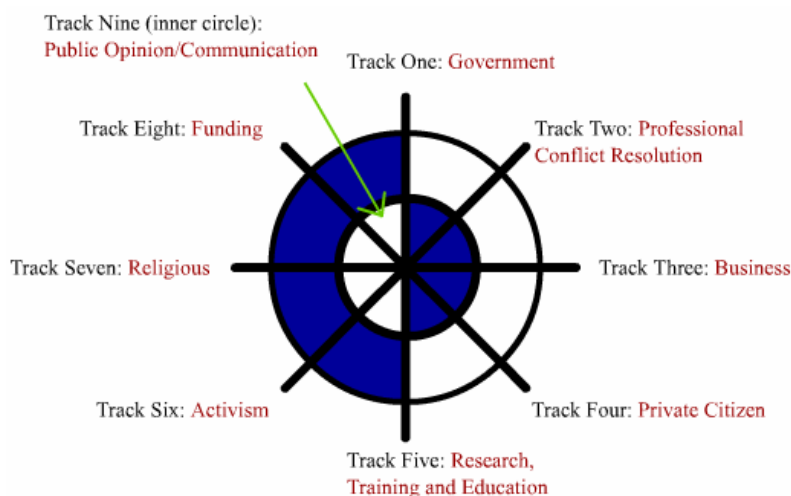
Track Nine (inner circle): Public Opinion/Communication

Track One: Government

Track Eight: Funding

Track Two: Professional Conflict Resolution

Track Seven: Religious

Track Three: Business

Track Six: Activism

Track Four: Private Citizen

Track Five: Research, Training and Education